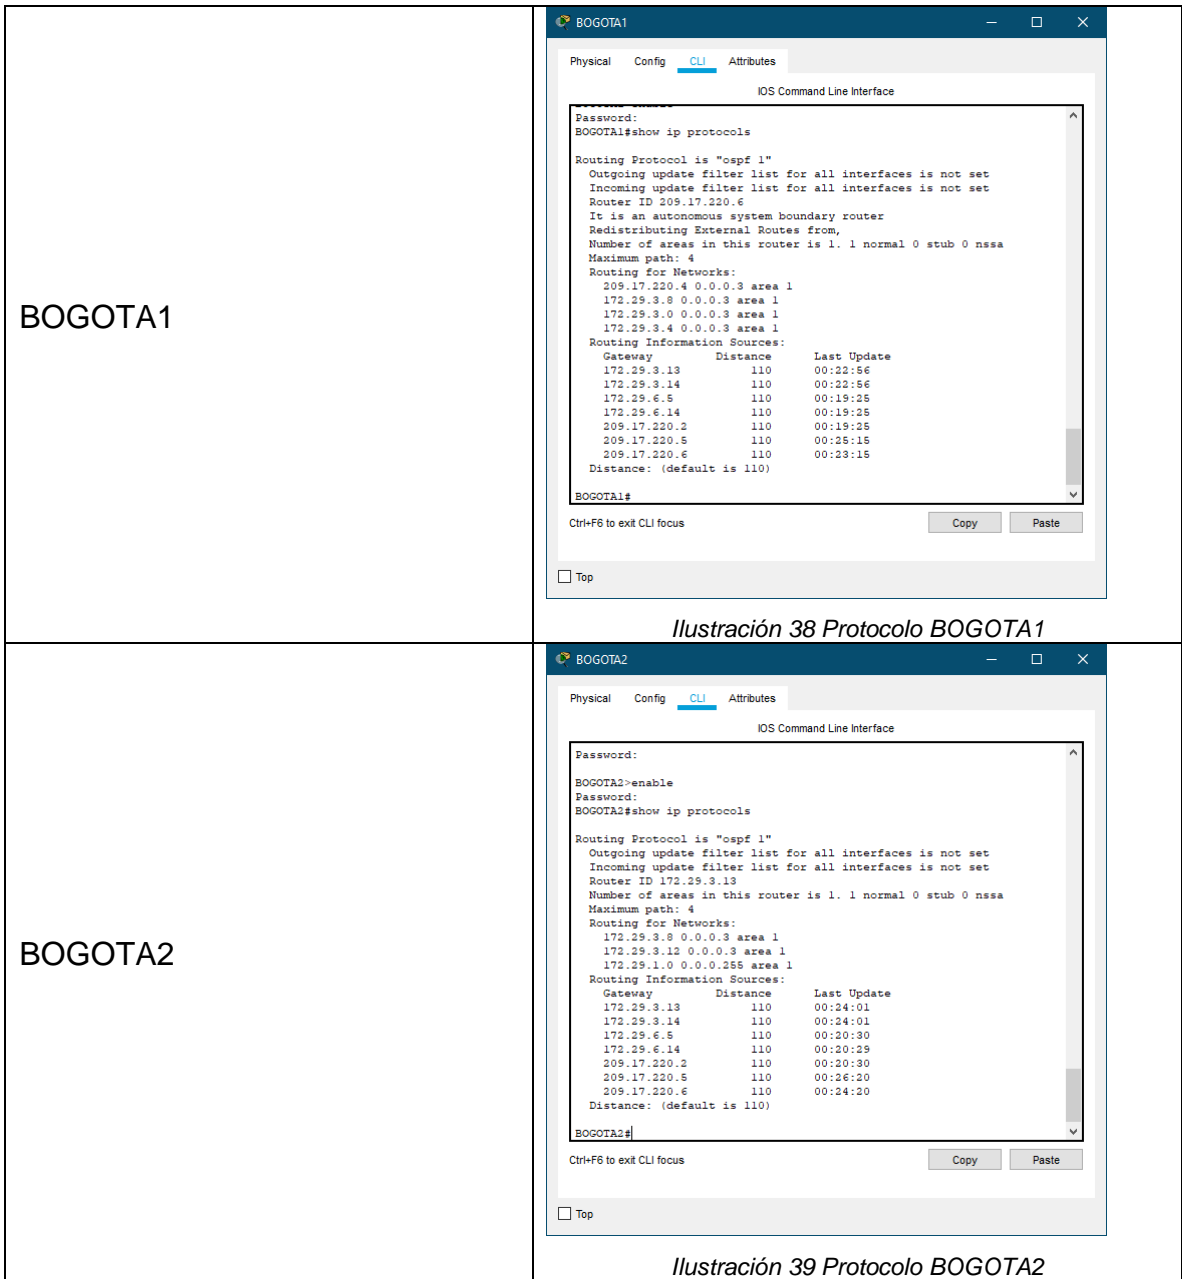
| BOGOTA1 | BOGOTA1<br>Physical Config CLI Attributes<br>IOS Command Line Interface<br>Password:<br>BOGOTA1#show ip protocols<br><br>Routing Protocol is "ospf 1"<br>Outgoing update filter list for all interfaces is not set<br>Incoming update filter list for all interfaces is not set<br>Router ID 209.17.220.6<br>It is an autonomous system boundary router<br>Redistributing External Routes from,<br>Number of areas in this router is 1. 1 normal 0 stub 0 nssa<br>Maximum path: 4<br>Routing for Networks:<br>209.17.220.4 0.0.0.3 area 1<br>172.29.3.8 0.0.0.3 area 1<br>172.29.3.0 0.0.0.3 area 1<br>172.29.3.4 0.0.0.3 area 1<br>Routing Information Sources:<br>Gateway Distance Last Update<br>172.29.3.13 110 00:22:56<br>172.29.3.14 110 00:22:56<br>172.29.6.5 110 00:19:25<br>172.29.6.14 110 00:19:25<br>209.17.220.2 110 00:19:25<br>209.17.220.5 110 00:25:15<br>209.17.220.6 110 00:23:15<br>Distance: (default is 110)<br><br>BOGOTA1#<br>Ctrl+F6 to exit CLI focus Copy Paste<br>Top<br>*Ilustración 38 Protocolo BOGOTA1* |
|---|---|
| BOGOTA2 | BOGOTA2<br>Physical Config CLI Attributes<br>IOS Command Line Interface<br>Password:<br><br>BOGOTA2>enable<br>Password:<br>BOGOTA2#show ip protocols<br><br>Routing Protocol is "ospf 1"<br>Outgoing update filter list for all interfaces is not set<br>Incoming update filter list for all interfaces is not set<br>Router ID 172.29.3.13<br>Number of areas in this router is 1. 1 normal 0 stub 0 nssa<br>Maximum path: 4<br>Routing for Networks:<br>172.29.3.8 0.0.0.3 area 1<br>172.29.3.12 0.0.0.3 area 1<br>172.29.1.0 0.0.0.255 area 1<br>Routing Information Sources:<br>Gateway Distance Last Update<br>172.29.3.13 110 00:24:01<br>172.29.3.14 110 00:24:01<br>172.29.6.5 110 00:20:30<br>172.29.6.14 110 00:20:29<br>209.17.220.2 110 00:20:30<br>209.17.220.5 110 00:26:20<br>209.17.220.6 110 00:24:20<br>Distance: (default is 110)<br><br>BOGOTA2#<br>Ctrl+F6 to exit CLI focus Copy Paste<br>Top<br>*Ilustración 39 Protocolo BOGOTA2* |